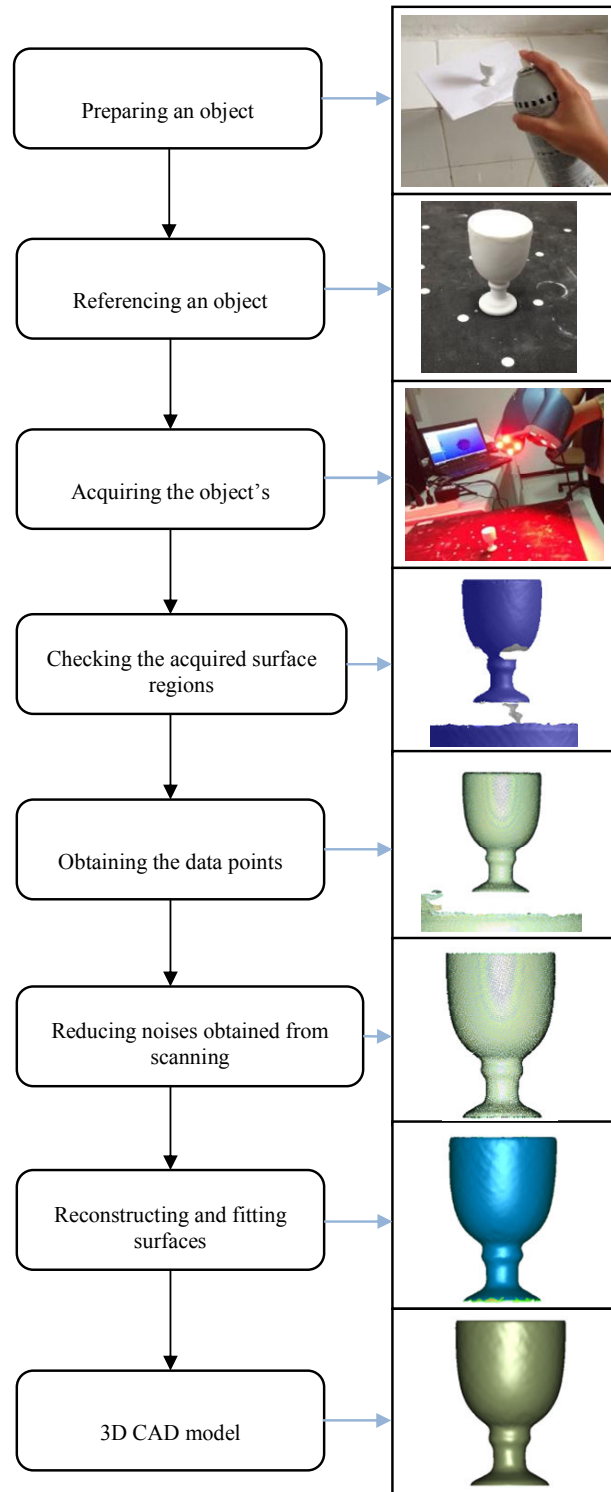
Preparing an object

Referencing an object

Acquiring the object’s

Checking the acquired surface regions

Obtaining the data points

Reducing noises obtained from scanning

Reconstructing and fitting surfaces

3D CAD model